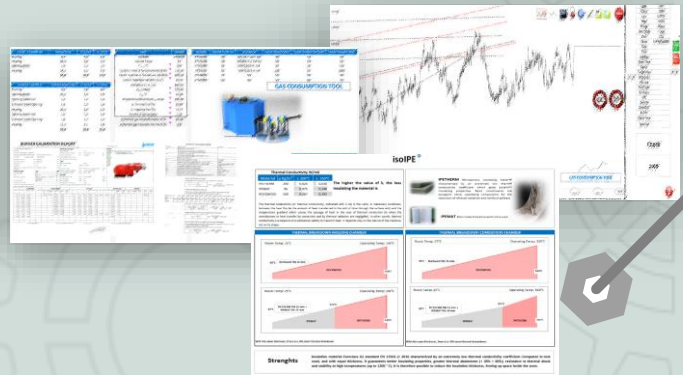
GAS CONSUMPTION TOOL

BURNER CALIBRATION REPORT

isoIPE

The higher the value of λ, the less insulating the material is

THERMAL BREAKDOWN INSULATING CHANGE

THERMAL BREAKDOWN CONDUCTIVE CHANGE

Strenghts

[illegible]